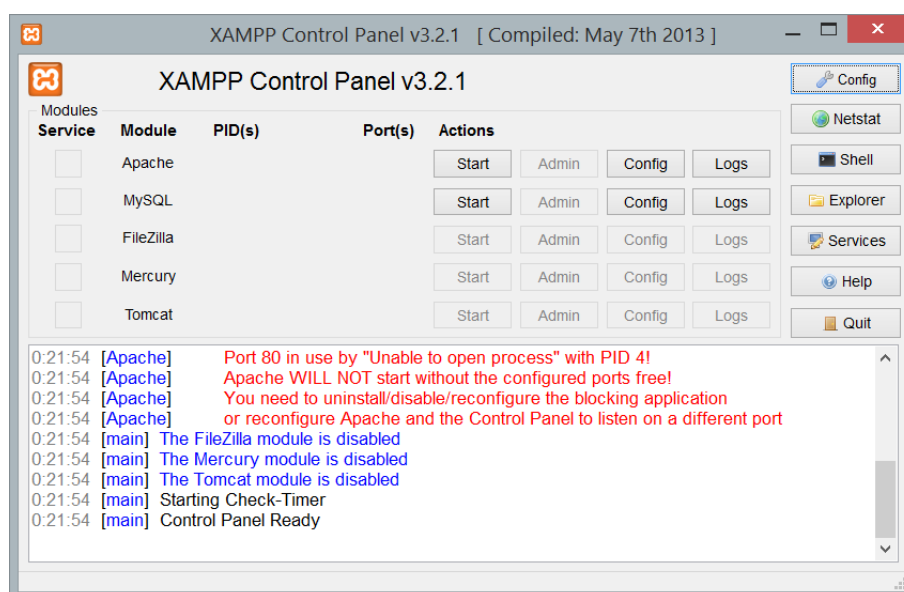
XAMPP Control Panel v3.2.1 [ Compiled: May 7th 2013 ]

XAMPP Control Panel v3.2.1

Config
Netstat
Shell
Explorer
Services
Help
Quit

Modules

| Service | Module | PID(s) | Port(s) | Actions | | | |
|---|---|---|---|---|---|---|---|
| | Apache | | | Start | Admin | Config | Logs |
| | MySQL | | | Start | Admin | Config | Logs |
| | FileZilla | | | Start | Admin | Config | Logs |
| | Mercury | | | Start | Admin | Config | Logs |
| | Tomcat | | | Start | Admin | Config | Logs |

0:21:54 [Apache] Port 80 in use by "Unable to open process" with PID 4!
0:21:54 [Apache] Apache WILL NOT start without the configured ports free!
0:21:54 [Apache] You need to uninstall/disable/reconfigure the blocking application
0:21:54 [Apache] or reconfigure Apache and the Control Panel to listen on a different port
0:21:54 [main] The FileZilla module is disabled
0:21:54 [main] The Mercury module is disabled
0:21:54 [main] The Tomcat module is disabled
0:21:54 [main] Starting Check-Timer
0:21:54 [main] Control Panel Ready